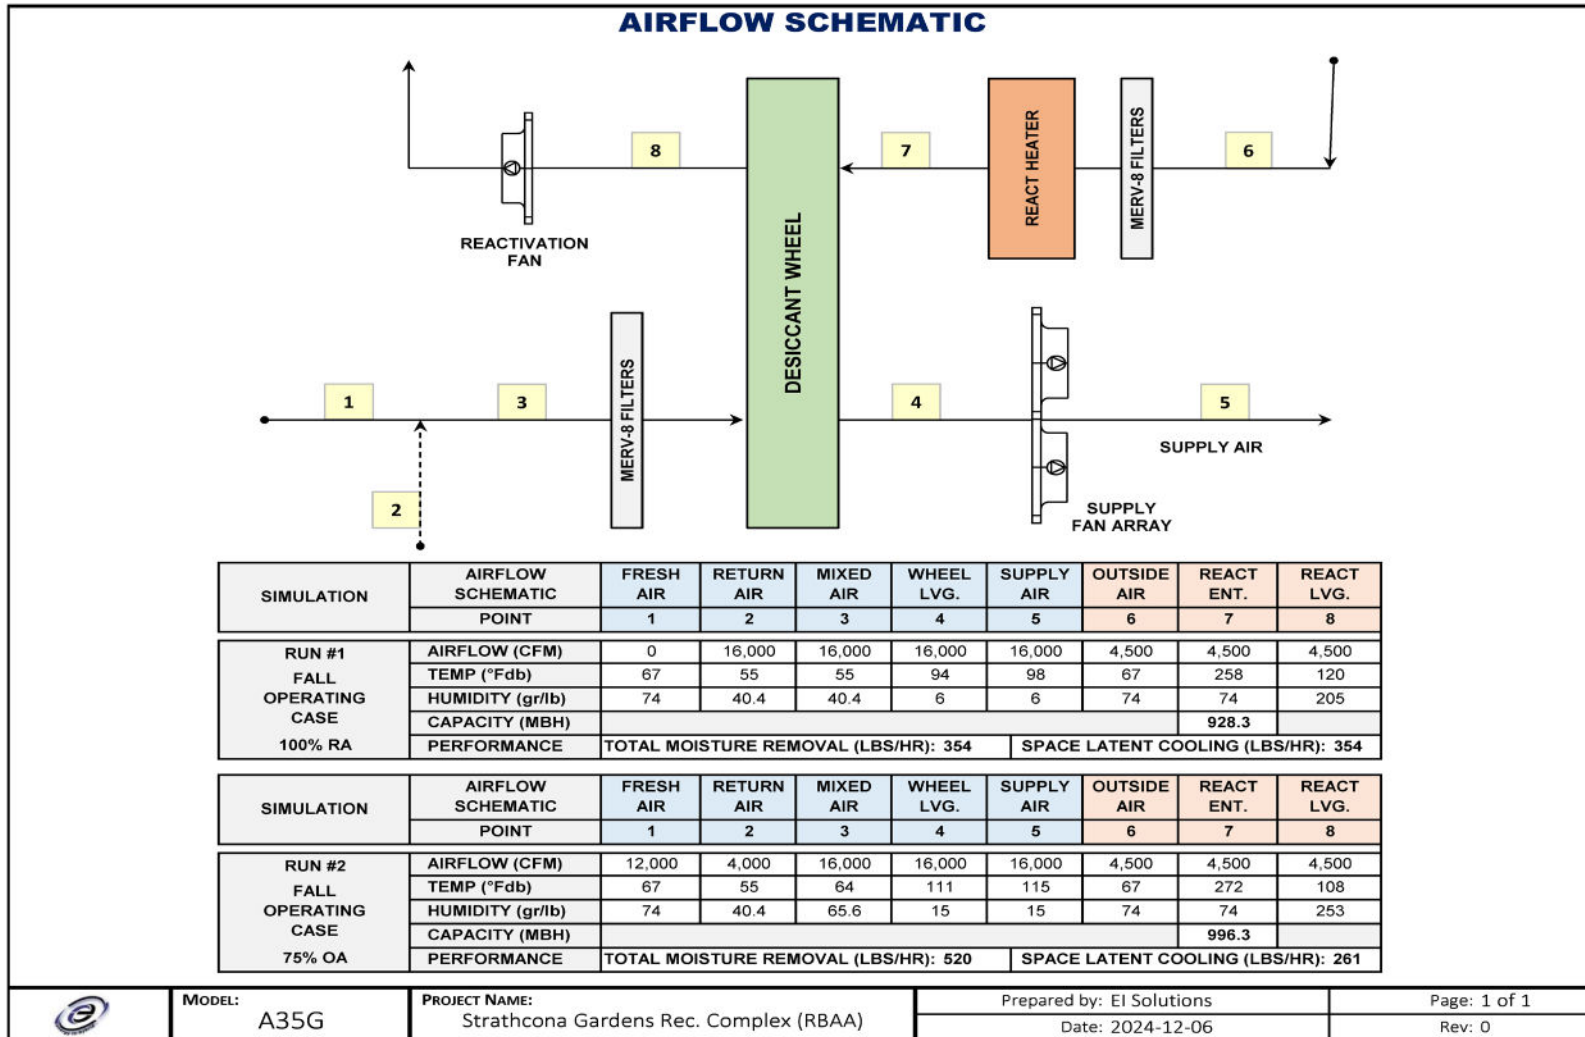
AIRFLOW SCHEMATIC

8

7

REACT HEATER

MERV-8 FILTERS

6

REACTIVATION FAN

DESICCANT WHEEL

1

3

MERV-8 FILTERS

4

5

SUPPLY AIR

2

SUPPLY FAN ARRAY

| SIMULATION | AIRFLOW SCHEMATIC | FRESH AIR | RETURN AIR | MIXED AIR | WHEEL LVG. | SUPPLY AIR | OUTSIDE AIR | REACT ENT. | REACT LVG. |
|---|---|---|---|---|---|---|---|---|---|
| | POINT | 1 | 2 | 3 | 4 | 5 | 6 | 7 | 8 |
| RUN #1 FALL OPERATING CASE 100% RA | AIRFLOW (CFM) | 0 | 16,000 | 16,000 | 16,000 | 16,000 | 4,500 | 4,500 | 4,500 |
| | TEMP (°Fdb) | 67 | 55 | 55 | 94 | 98 | 67 | 258 | 120 |
| | HUMIDITY (gr/lb) | 74 | 40.4 | 40.4 | 6 | 6 | 74 | 74 | 205 |
| | CAPACITY (MBH) | | | | | | | 928.3 | |
| | PERFORMANCE | TOTAL MOISTURE REMOVAL (LBS/HR): 354 | | | | SPACE LATENT COOLING (LBS/HR): 354 | | | |

| SIMULATION | AIRFLOW SCHEMATIC | FRESH AIR | RETURN AIR | MIXED AIR | WHEEL LVG. | SUPPLY AIR | OUTSIDE AIR | REACT ENT. | REACT LVG. |
|---|---|---|---|---|---|---|---|---|---|
| | POINT | 1 | 2 | 3 | 4 | 5 | 6 | 7 | 8 |
| RUN #2 FALL OPERATING CASE 75% OA | AIRFLOW (CFM) | 12,000 | 4,000 | 16,000 | 16,000 | 16,000 | 4,500 | 4,500 | 4,500 |
| | TEMP (°Fdb) | 67 | 55 | 64 | 111 | 115 | 67 | 272 | 108 |
| | HUMIDITY (gr/lb) | 74 | 40.4 | 65.6 | 15 | 15 | 74 | 74 | 253 |
| | CAPACITY (MBH) | | | | | | | 996.3 | |
| | PERFORMANCE | TOTAL MOISTURE REMOVAL (LBS/HR): 520 | | | | SPACE LATENT COOLING (LBS/HR): 261 | | | |

MODEL: A35G
PROJECT NAME: Strathcona Gardens Rec. Complex (RBAA)
Prepared by: EI Solutions
Date: 2024-12-06
Page: 1 of 1
Rev: 0